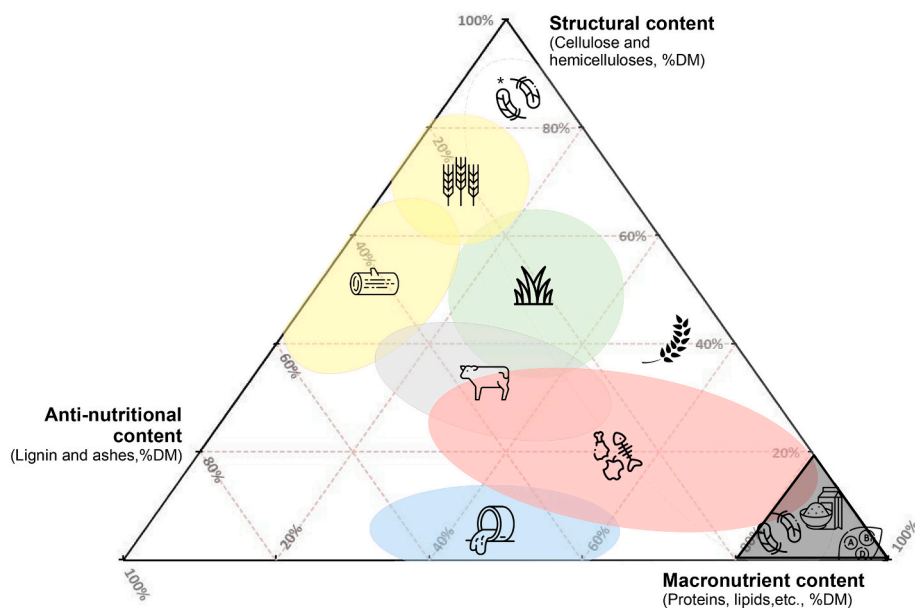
100%

Structural content
(Cellulose and hemicelluloses, %DM)

*

80%

20%

60%

40%

40%

60%

Anti-nutritional content
(Lignin and ashes,%DM)

80%

20%

20%

40%

60%

100%

Macronutrient content
(Proteins, lipids,etc., %DM)

100%

A B D